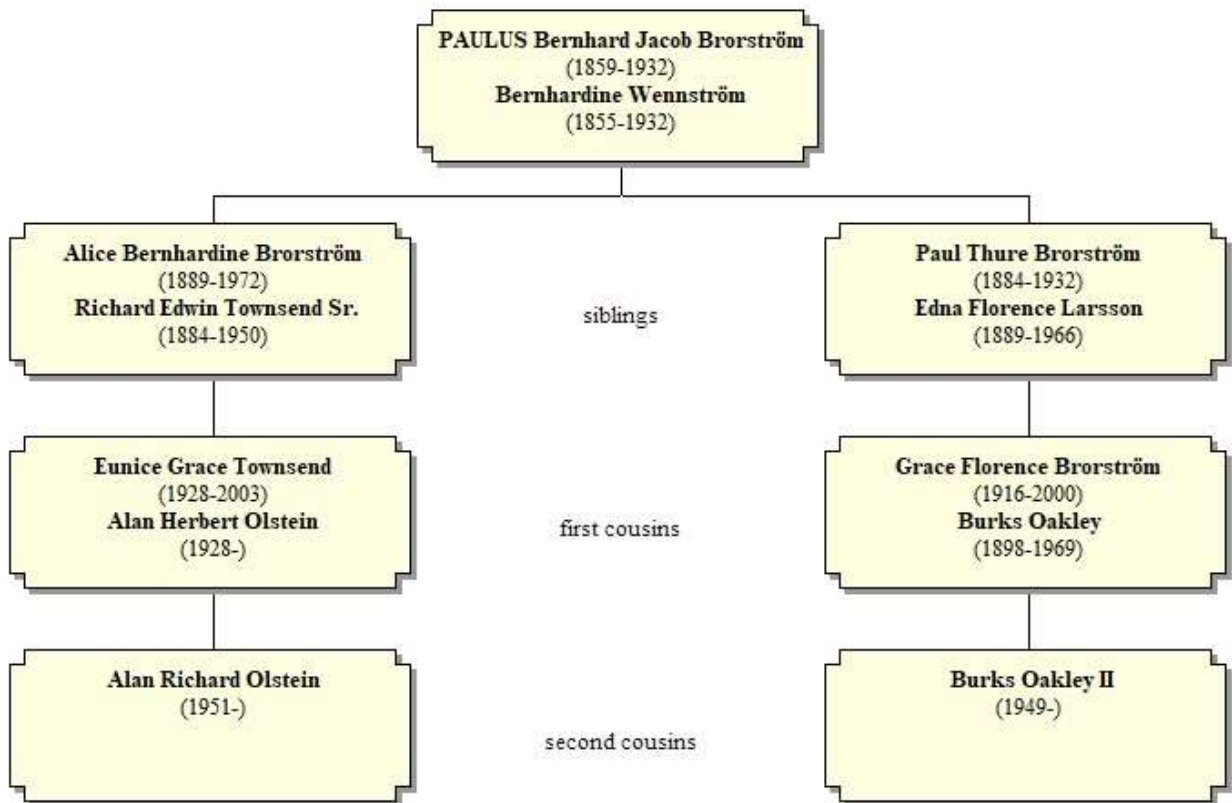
PAULUS Bernhard Jacob Brorström
(1859-1932)
Bernhardine Wennström
(1855-1932)

Alice Bernhardine Brorström
(1889-1972)
Richard Edwin Townsend Sr.
(1884-1950)

siblings

Paul Thure Brorström
(1884-1932)
Edna Florence Larsson
(1889-1966)

Eunice Grace Townsend
(1928-2003)
Alan Herbert Olstein
(1928-)

first cousins

Grace Florence Brorström
(1916-2000)
Burks Oakley
(1898-1969)

Alan Richard Olstein
(1951-)

second cousins

Burks Oakley II
(1949-)